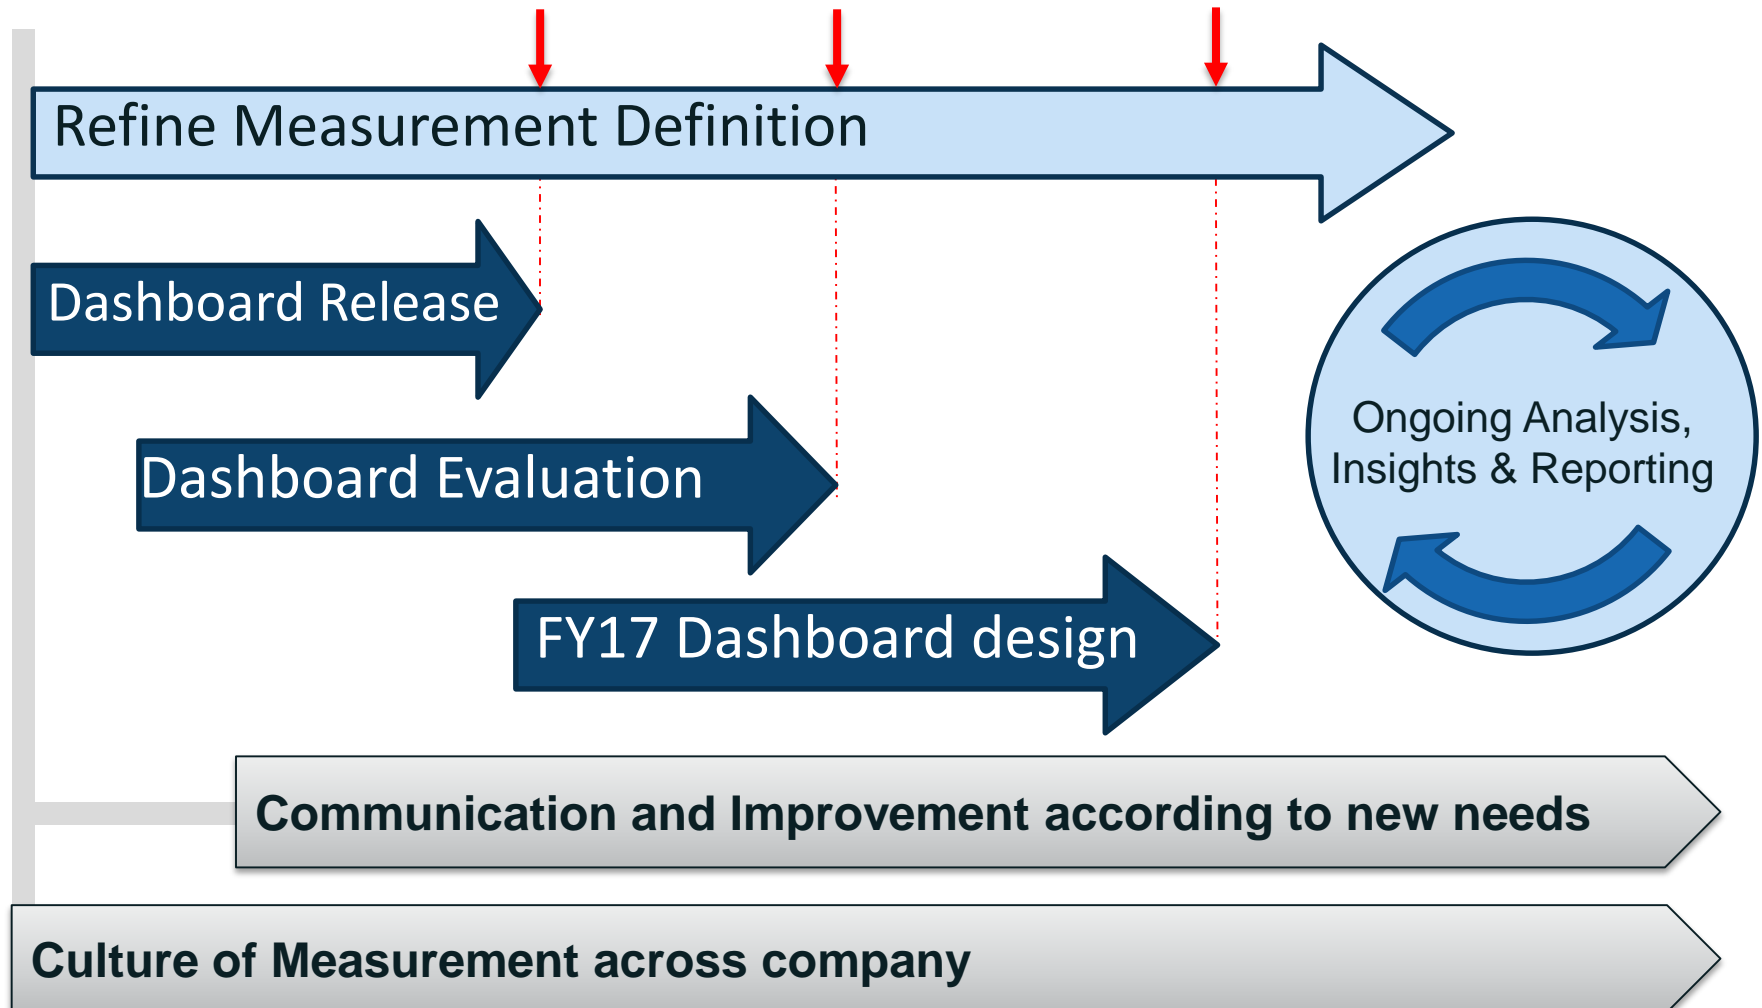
Refine Measurement Definition

Dashboard Release

Dashboard Evaluation

FY17 Dashboard design

Ongoing Analysis, Insights & Reporting

Communication and Improvement according to new needs

Culture of Measurement across company